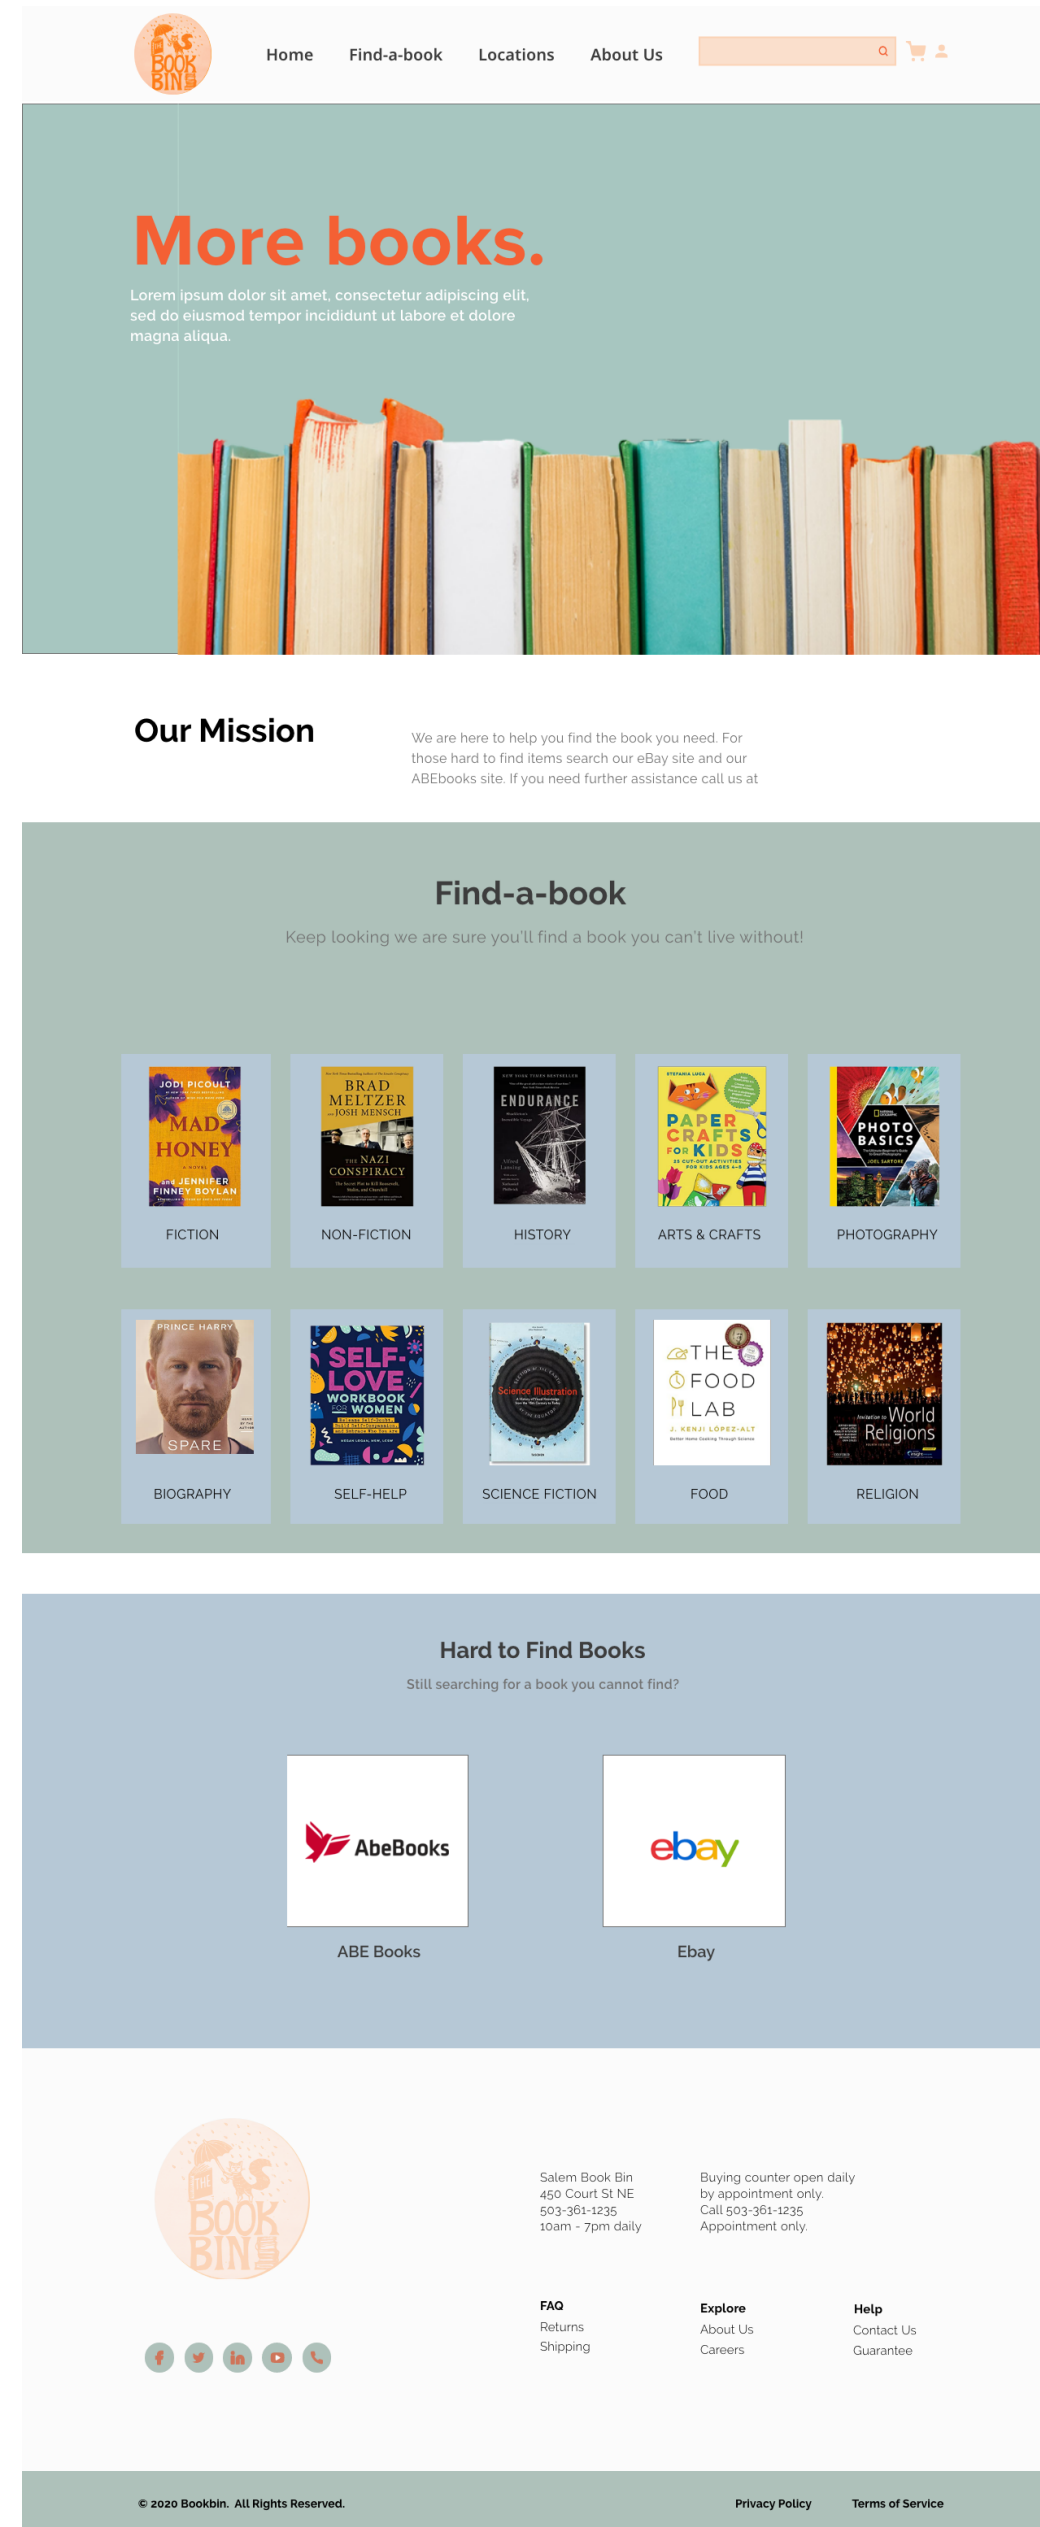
THE BOOK BIN

Home Find-a-book Locations About Us

More books.

Lorem ipsum dolor sit amet, consectetur adipiscing elit, sed do eiusmod tempor incididunt ut labore et dolore magna aliqua.

Our Mission

We are here to help you find the book you need. For those hard to find items search our eBay site and our ABEbooks site. If you need further assistance call us at

Find-a-book

Keep looking we are sure you'll find a book you can't live without!

JODI PICOULT MAD HONEY A NOVEL and JENNIFER FINNEY BOYLAN

FICTION

BRAD MELTZER JOSH MENSCH THE NAZI CONSPIRACY

NON-FICTION

ENDURANCE

HISTORY

PAPER CRAFTS FOR KIDS

ARTS & CRAFTS

PHOTO BASICS

PHOTOGRAPHY

PRINCE HARRY SPARE

BIOGRAPHY

SELF-LOVE WORKBOOK FOR WOMEN

SELF-HELP

Science Illustration

SCIENCE FICTION

THE FOOD LAB J. KENJI LÓPEZ-ALT

FOOD

World Religions

RELIGION

Hard to Find Books

Still searching for a book you cannot find?

AbeBooks

ABE Books

ebay

Ebay

THE BOOK BIN

Salem Book Bin
450 Court St NE
503-361-1235
10am - 7pm daily

Buying counter open daily
by appointment only.
Call 503-361-1235
Appointment only.

FAQ
Returns
Shipping

Explore
About Us
Careers

Help
Contact Us
Guarantee

© 2020 Bookbin. All Rights Reserved.

Privacy Policy

Terms of Service